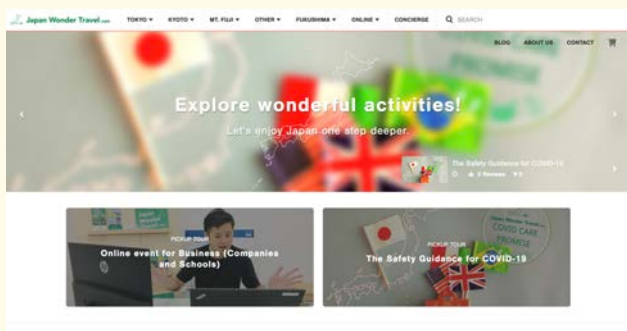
Japan Wonder Travel.com TOKYO ▾ KYOTO ▾ MT. FUJI ▾ OTHER ▾ FUKUSHIMA ▾ ONLINE ▾ CONCIERGE SEARCH

BLOG ABOUT US CONTACT

Explore wonderful activities!

Let's enjoy Japan one step deeper.

The Safety Guidance for COVID-19

0 Reviews 0

PICKUP TOUR
Online event for Business (Companies and Schools)

PICKUP TOUR
The Safety Guidance for COVID-19

Japan Wonder Travel COVID CARE PROMISE